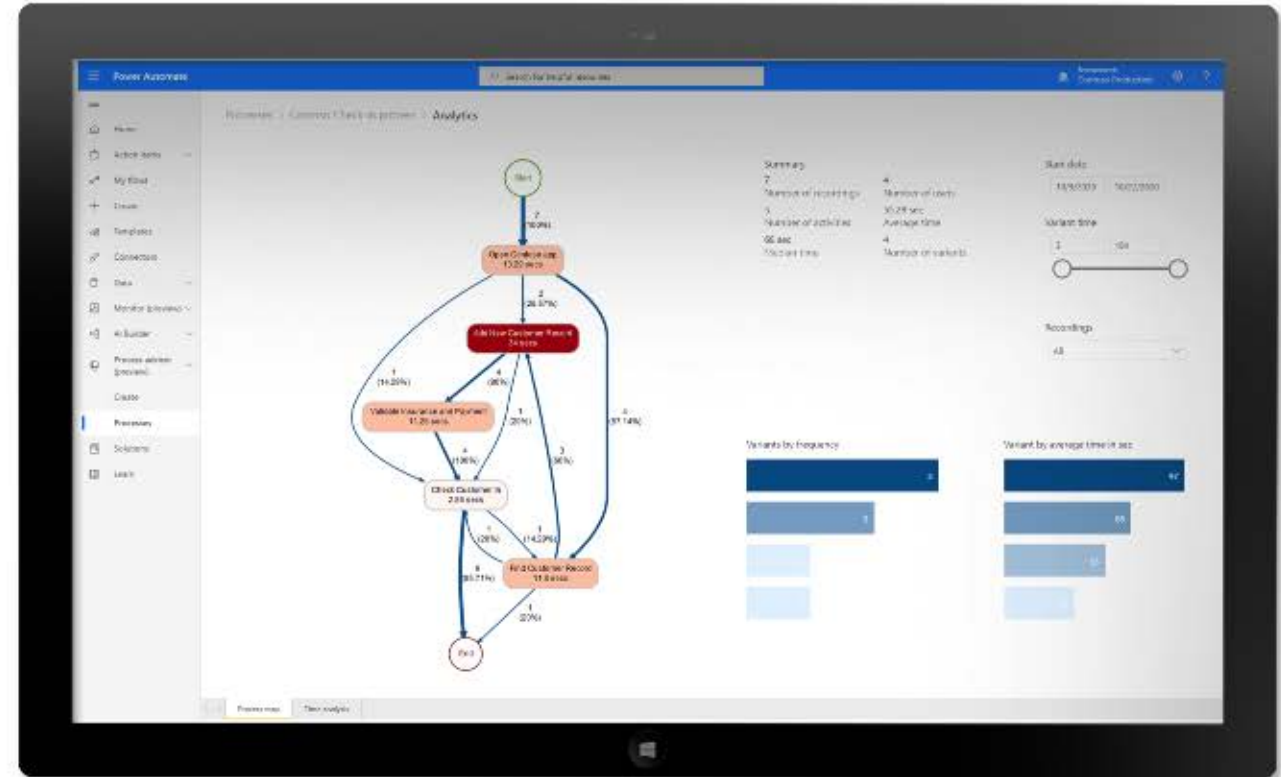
Power Automate

Search for helpful resources

Home

Action items

My flows

Create

Templates

Connectors

Data

Monitor (preview)

AI Builder

Process advisor (preview)

Create

Processes

Solutions

Learn

Processes > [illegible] > Analytics

Start

7 (100%)

Open Outlook app 13.29 secs

2 (28.57%)

Add New Customer Record 24 secs

1 (14.29%)

4 (80%)

Validate Insurance and Payment 11.25 secs

1 (20%)

4 (57.14%)

4 (100%)

3 (60%)

Check Customer is 2.6 secs

1 (20%)

1 (14.29%)

6 (85.71%)

Find Customer Record 11.8 secs

1 (20%)

End

Summary

7
Number of recordings

4
Number of users

5
Number of activities

30.29 sec
Average time

65 sec
Median time

4
Number of variants

Start date

10/9/2020

10/22/2020

Variant time

1

104

Recordings

All

Variants by frequency

Variant by average time in sec

Process map

Time analysis